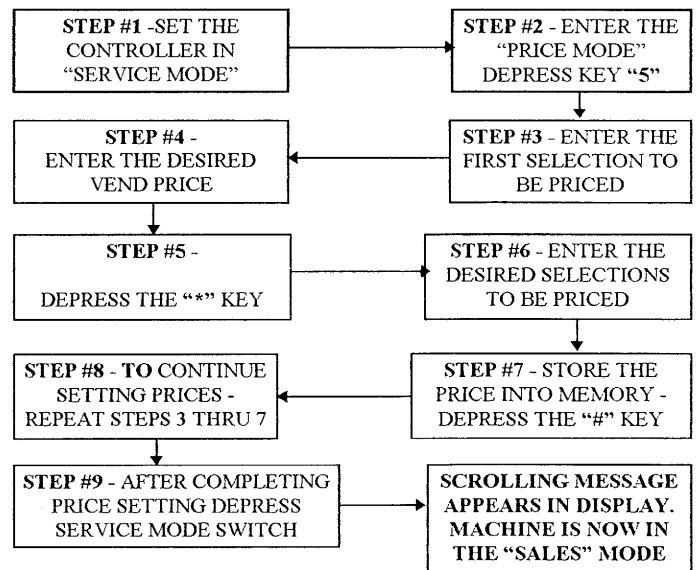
STEP #1 -SET THE CONTROLLER IN "SERVICE MODE"

STEP #2 - ENTER THE "PRICE MODE" DEPRESS KEY "5"

STEP #3 - ENTER THE FIRST SELECTION TO BE PRICED

STEP #4 - ENTER THE DESIRED VEND PRICE

STEP #5 - DEPRESS THE "*" KEY

STEP #6 - ENTER THE DESIRED SELECTIONS TO BE PRICED

STEP #7 - STORE THE PRICE INTO MEMORY - DEPRESS THE "#" KEY

STEP #8 - TO CONTINUE SETTING PRICES - REPEAT STEPS 3 THRU 7

STEP #9 - AFTER COMPLETING PRICE SETTING DEPRESS SERVICE MODE SWITCH

SCROLLING MESSAGE APPEARS IN DISPLAY. MACHINE IS NOW IN THE "SALES" MODE